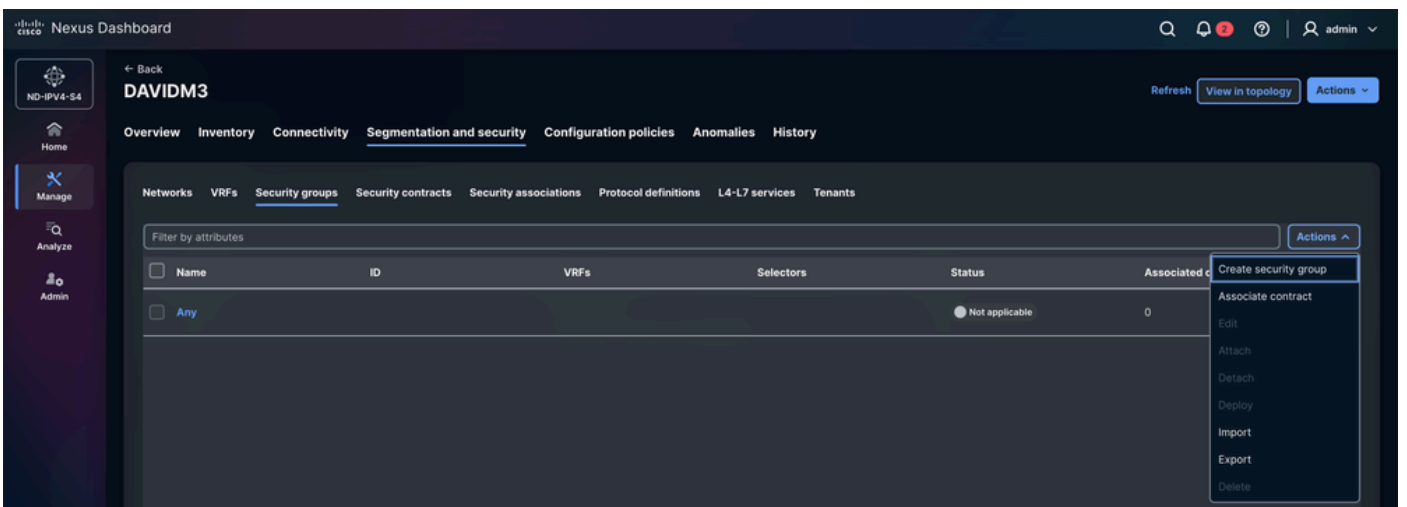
cisco Nexus Dashboard

2

admin

ND-IPV4-S4

Home

Manage

Analyze

Admin

← Back

DAVIDM3

Refresh View in topology Actions

Overview Inventory Connectivity Segmentation and security Configuration policies Anomalies History

Networks VRFs Security groups Security contracts Security associations Protocol definitions L4-L7 services Tenants

Filter by attributes

Actions

| Name | ID | VRFs | Selectors | Status | Associated c |
|---|---|---|---|---|---|
| Any | | | | Not applicable | 0 |

Create security group
Associate contract
Edit
Attach
Detach
Deploy
Import
Export
Delete